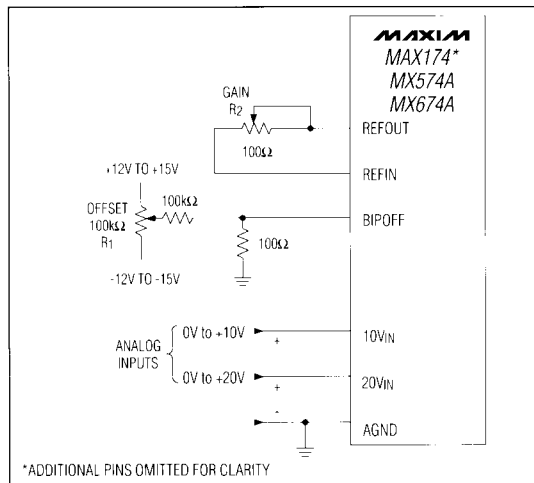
MAXIM
MAX174*
MX574A
MX674A

GAIN
R2

100Ω

REFOUT

REFIN

+12V TO +15V

OFFSET
100kΩ
R1

100kΩ

BIPOFF

100Ω

-12V TO -15V

ANALOG INPUTS

0V to +10V

+

10VIN

0V to +20V

+

20VIN

-

AGND

*ADDITIONAL PINS OMITTED FOR CLARITY